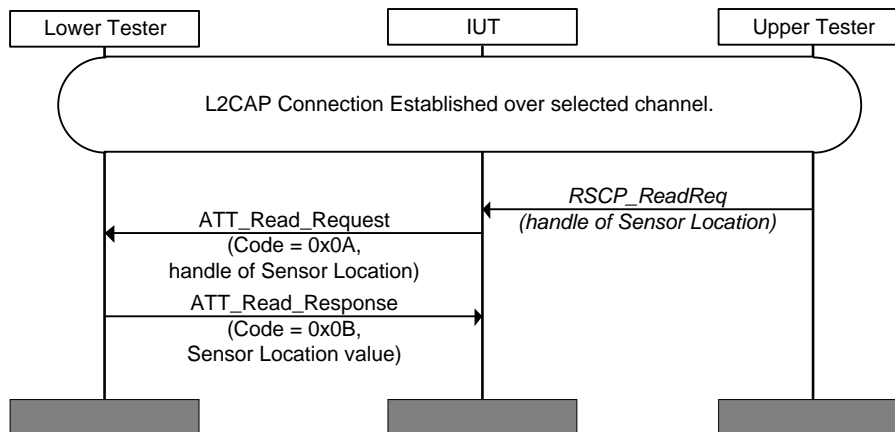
Lower Tester

IUT

Upper Tester

L2CAP Connection Established over selected channel.

RSCP_ReadReq
(handle of Sensor Location)

ATT_Read_Request
(Code = 0x0A,
handle of Sensor Location)

ATT_Read_Response
(Code = 0x0B,
Sensor Location value)